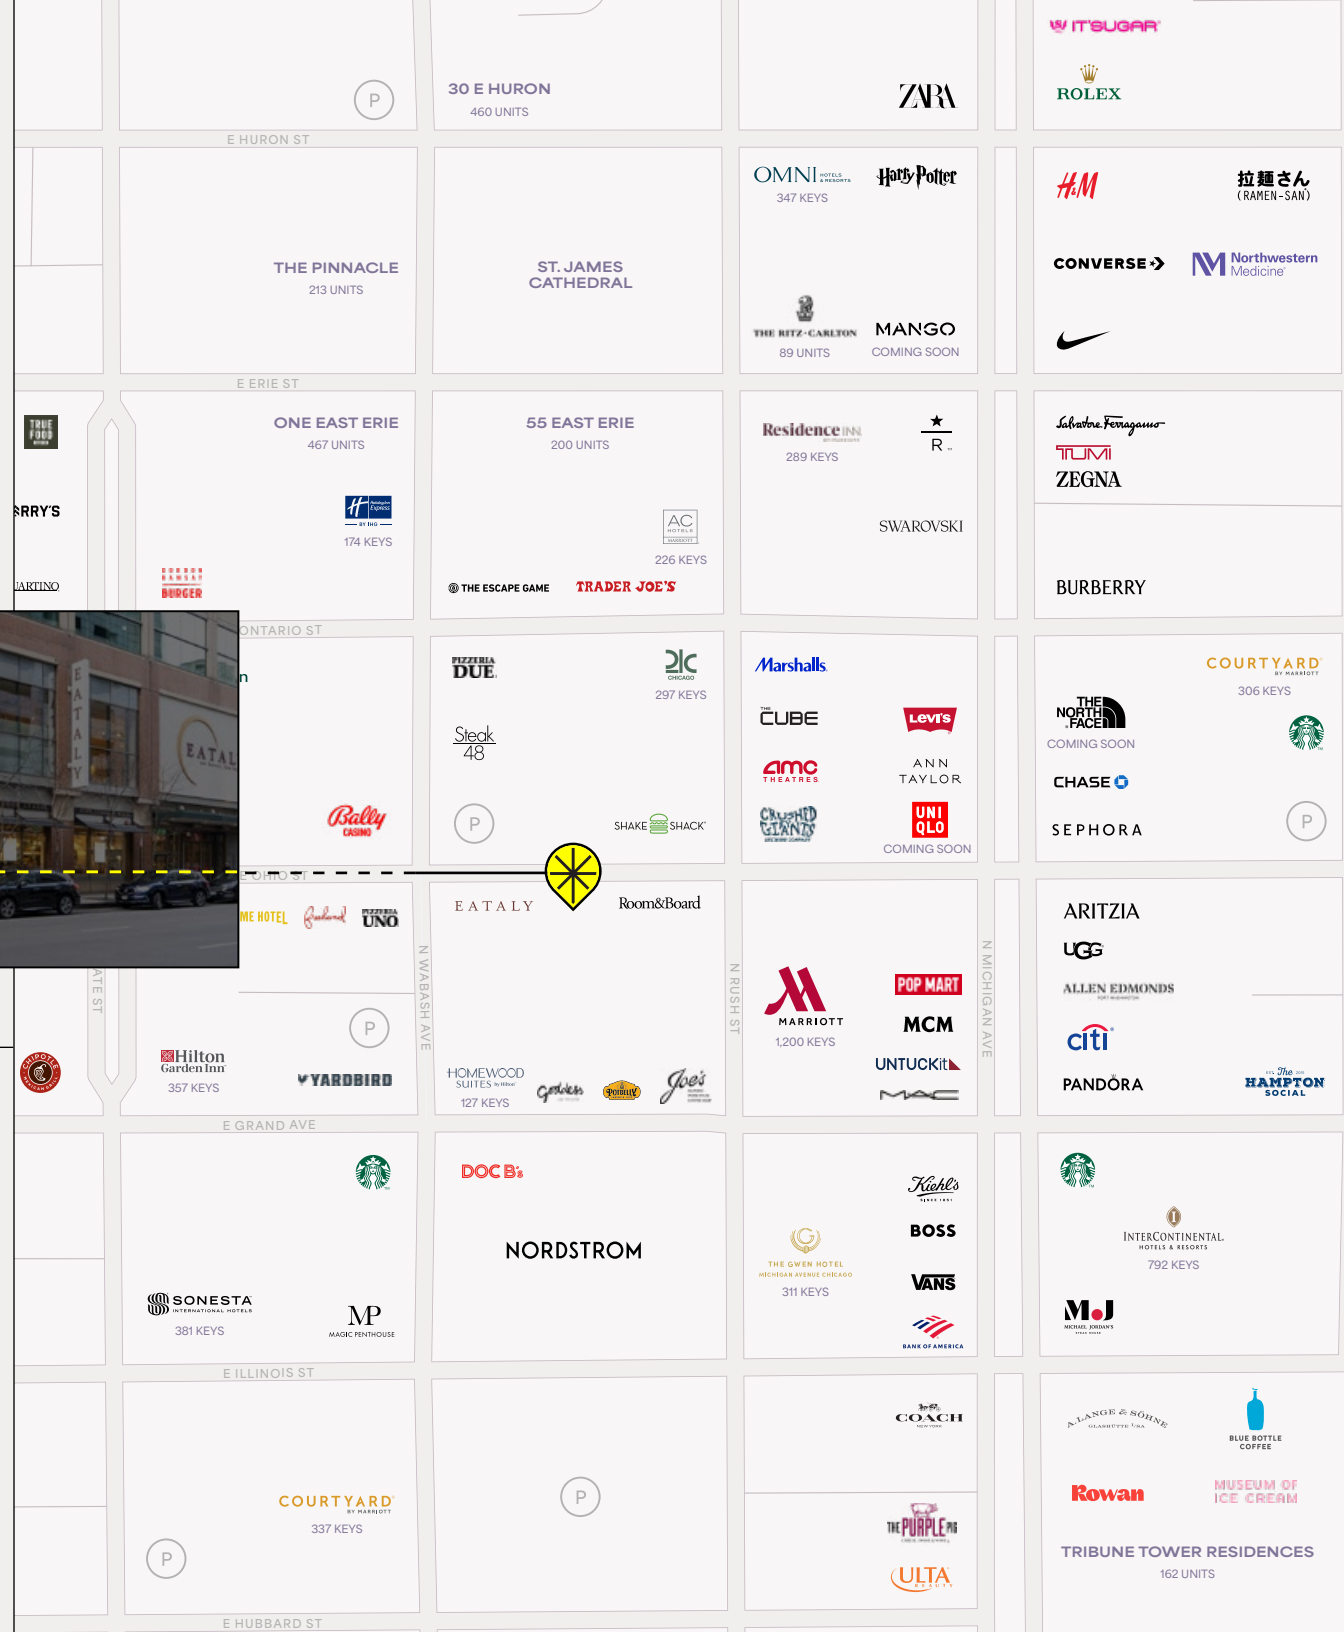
P

30 E HURON
460 UNITS

ZARA

IT'SUGAR

ROLEX

E HURON ST

THE PINNACLE
213 UNITS

ST. JAMES CATHEDRAL

OMNI HOTELS & RESORTS
347 KEYS

Harry Potter

THE RITZ-CARLTON
89 UNITS

MANGO
COMING SOON

H&M

拉麺さん
(RAMEN-SAN)

CONVERSE

Northwestern Medicine

E ERIE ST

TRUE FOOD

RRY'S

ARTINO

ONE EAST ERIE
467 UNITS

Holiday Inn Express
174 KEYS

GORDON RAMSAY BURGER

55 EAST ERIE
200 UNITS

AC HOTELS MARRIOTT
226 KEYS

THE ESCAPE GAME

TRADER JOE'S

Residence INN
289 KEYS

R

SWAROVSKI

Salvatore Ferragamo

TUMI

ZEGNA

BURBERRY

ONTARIO ST

n

EATALY

Bally CASINO

PIZZERIA DUE

Steak 48

P

dlc CHICAGO
297 KEYS

SHAKE SHACK

Marshalls

CUBE

Levi's

amc THEATRES

ANN TAYLOR

CRUSHED GIANTS

UNI QLO
COMING SOON

COURTYARD BY MARRIOTT
306 KEYS

THE NORTH FACE
COMING SOON

CHASE

SEPHORA

P

E OHIO ST

ME HOTEL

Gaslamp

PIZZERIA UNO

P

Hilton Garden Inn
357 KEYS

YARDBIRD

ATE ST

N WABASH AVE

EATALY

Room&Board

HOMEWOOD SUITES by Hilton
127 KEYS

Giordano's

Potbelly

Joe's

N RUSH ST

MARRIOTT
1,200 KEYS

POP MART

MCM

UNTUCKit

MAC

N MICHIGAN AVE

ARITZIA

UGG

ALLEN EDMONDS

citi

PANDORA

The HAMPTON SOCIAL

E GRAND AVE

SONESTA INTERNATIONAL HOTELS
381 KEYS

MP MAGIC PENTHOUSE

DOC B's

NORDSTROM

Kiehl's

BOSS

THE GWEN HOTEL MICHIGAN AVENUE CHICAGO
311 KEYS

VANS

BANK OF AMERICA

INTERCONTINENTAL HOTELS & RESORTS
792 KEYS

MJ MICHAEL JORDAN'S

E ILLINOIS ST

COURTYARD BY MARRIOTT
337 KEYS

P

P

COACH NEW YORK

THE PURPLE PIG

ULTA BEAUTY

A. LANGE & SÖHNE

BLUE BOTTLE COFFEE

Rowan

MUSEUM OF ICE CREAM

TRIBUNE TOWER RESIDENCES
162 UNITS

E HUBBARD ST